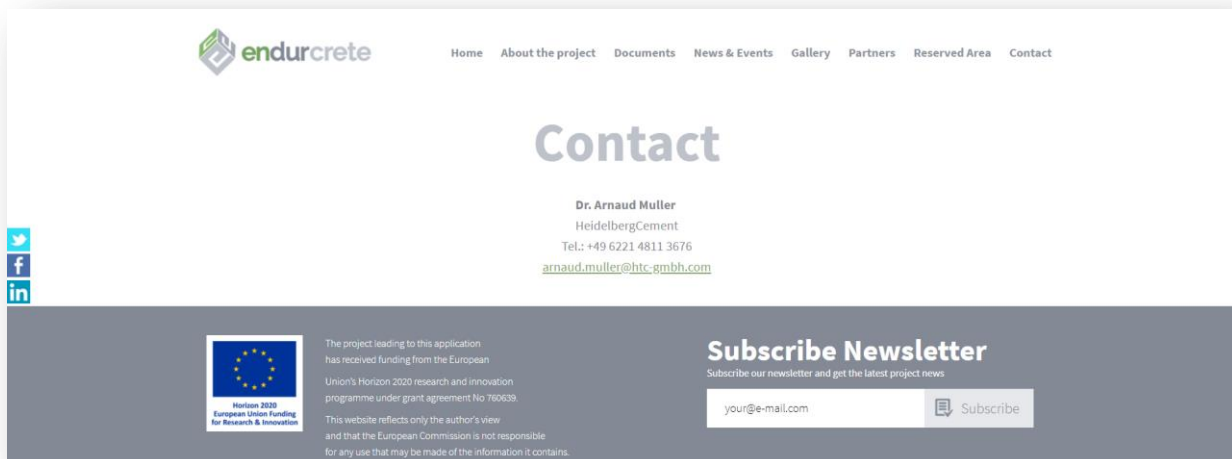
endurcrete

Home About the project Documents News & Events Gallery Partners Reserved Area Contact

Contact

Dr. Arnaud Muller
HeidelbergCement
Tel.: +49 6221 4811 3676
arnaud.muller@htc-gmbh.com

Horizon 2020
European Union Funding for Research & Innovation

The project leading to this application has received funding from the European Union's Horizon 2020 research and innovation programme under grant agreement No 760639.

This website reflects only the author's view and that the European Commission is not responsible for any use that may be made of the information it contains.

Subscribe Newsletter
Subscribe our newsletter and get the latest project news

your@e-mail.com
Subscribe